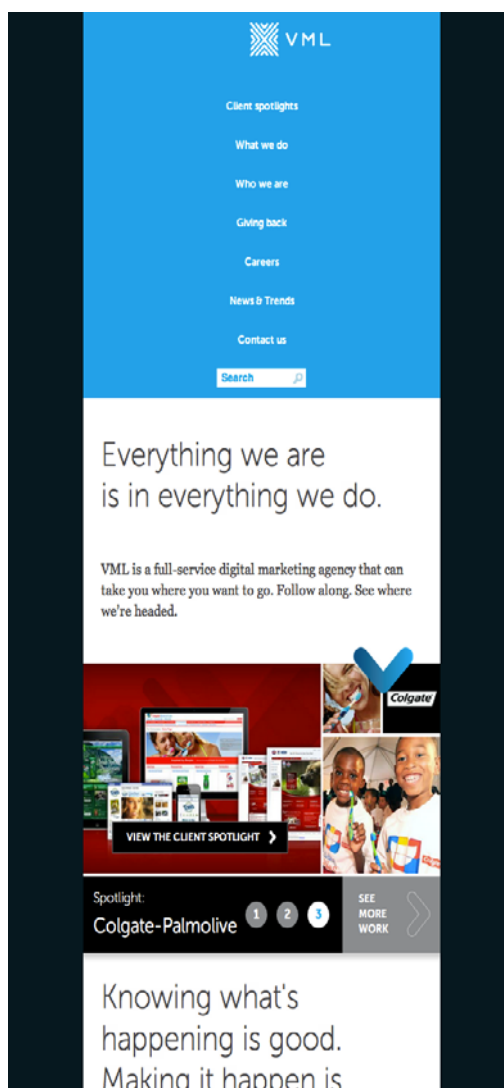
VML

Client spotlights

What we do

Who we are

Giving back

Careers

News & Trends

Contact us

Search

Everything we are is in everything we do.

VML is a full-service digital marketing agency that can take you where you want to go. Follow along. See where we're headed.

Colgate

VIEW THE CLIENT SPOTLIGHT

Spotlight:
Colgate-Palmolive

1 2 3

SEE MORE WORK

Knowing what's happening is good. Making it happen is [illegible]